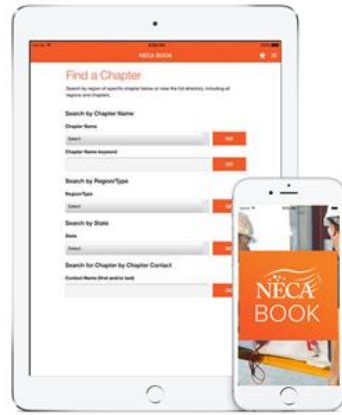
NECA BOOK

Find a Chapter

Search by region of specific chapter below or view the full directory, including all regions and chapters.

Search by Chapter Name

Chapter Name

Select

GO

Chapter Name keyword

GO

Search by Region/Type

Region/Type

Select

GO

Search by State

State

Select

GO

Search for Chapter by Chapter Contact

Contact Name (first and/or last)

GO

NECA BOOK